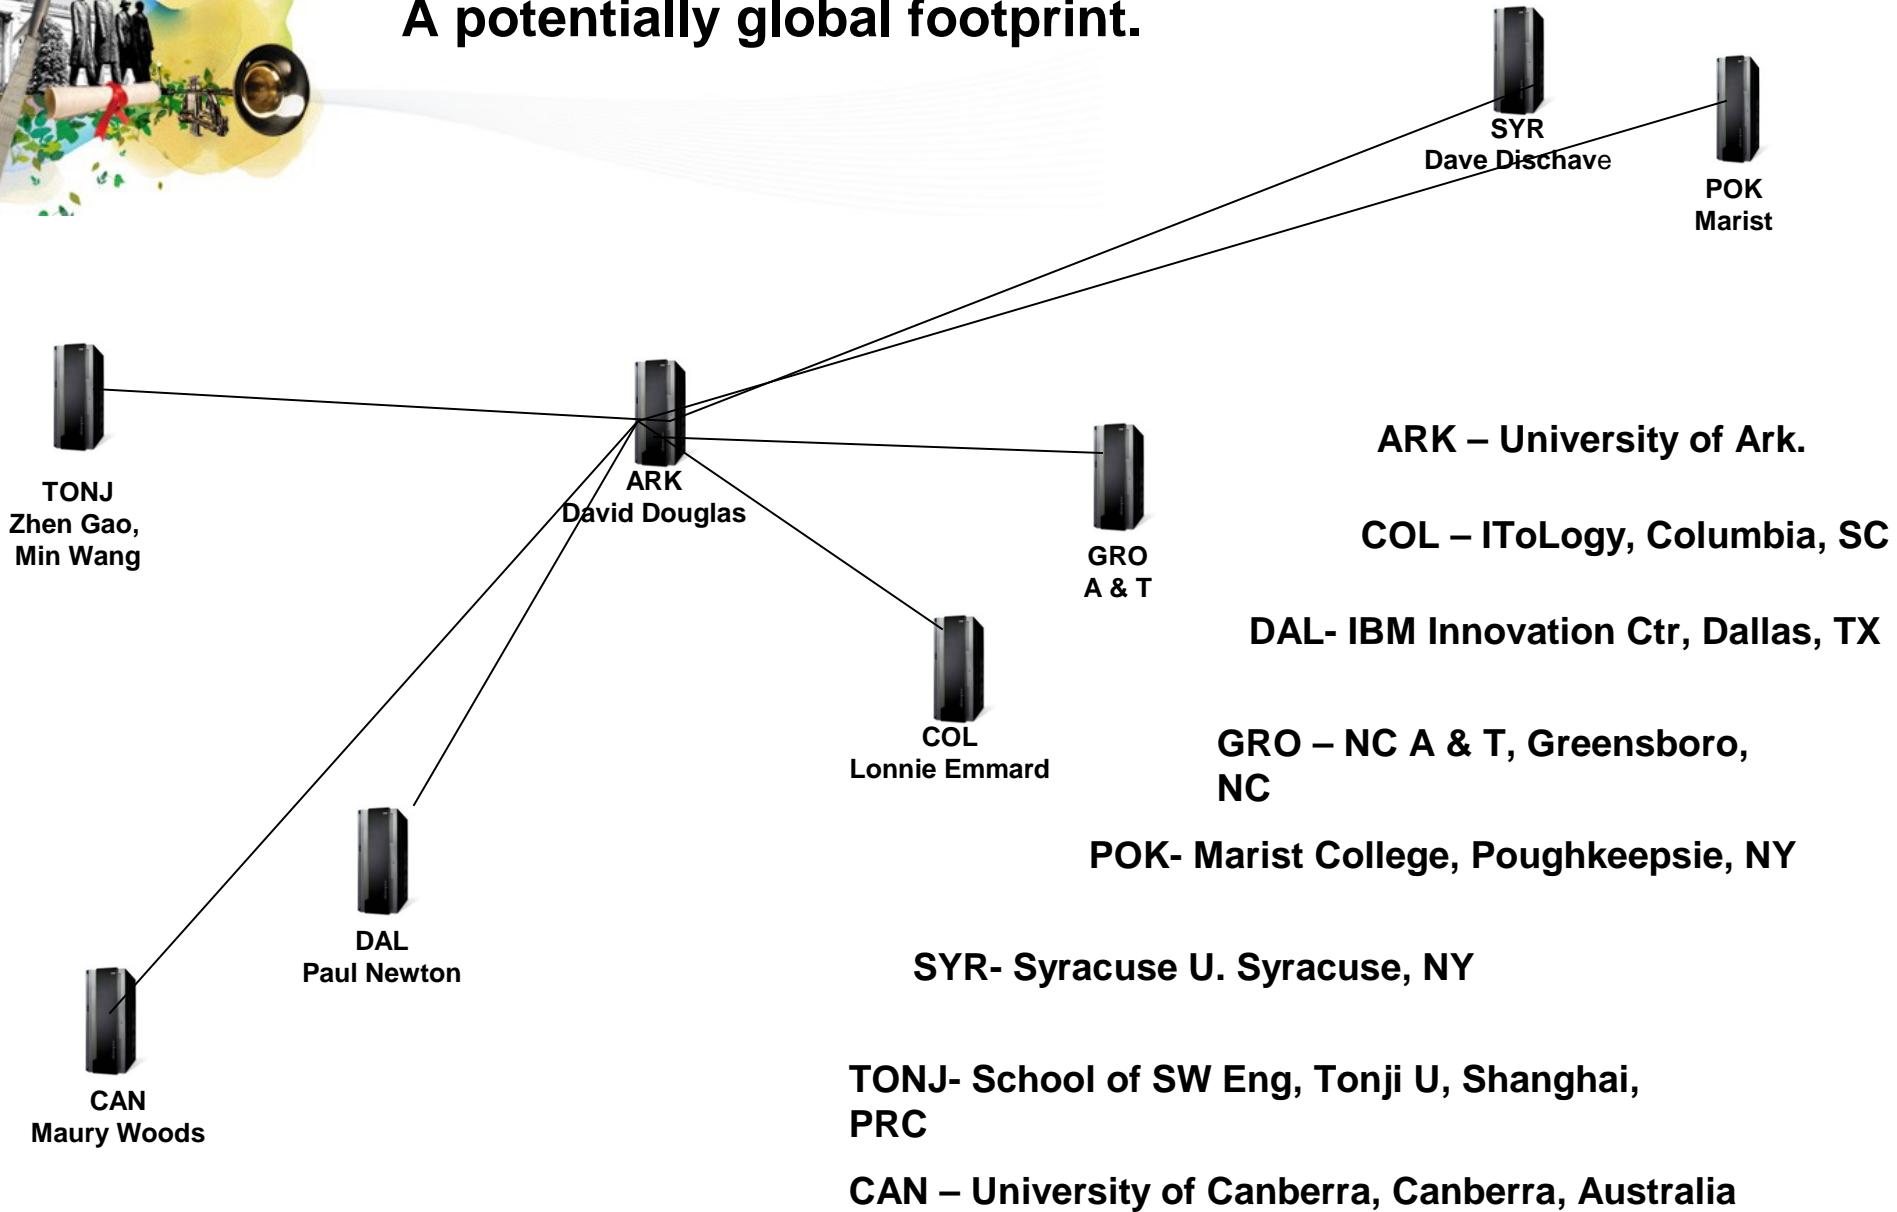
A potentially global footprint.

SYR
Dave Dischave

POK
Marist

TONJ
Zhen Gao,
Min Wang

ARK
David Douglas

GRO
A & T

COL
Lonnie Emmard

DAL
Paul Newton

CAN
Maury Woods

ARK – University of Ark.

COL – IToLogy, Columbia, SC

DAL- IBM Innovation Ctr, Dallas, TX

GRO – NC A & T, Greensboro, NC

POK- Marist College, Poughkeepsie, NY

SYR- Syracuse U. Syracuse, NY

TONJ- School of SW Eng, Tonji U, Shanghai, PRC

CAN – University of Canberra, Canberra, Australia